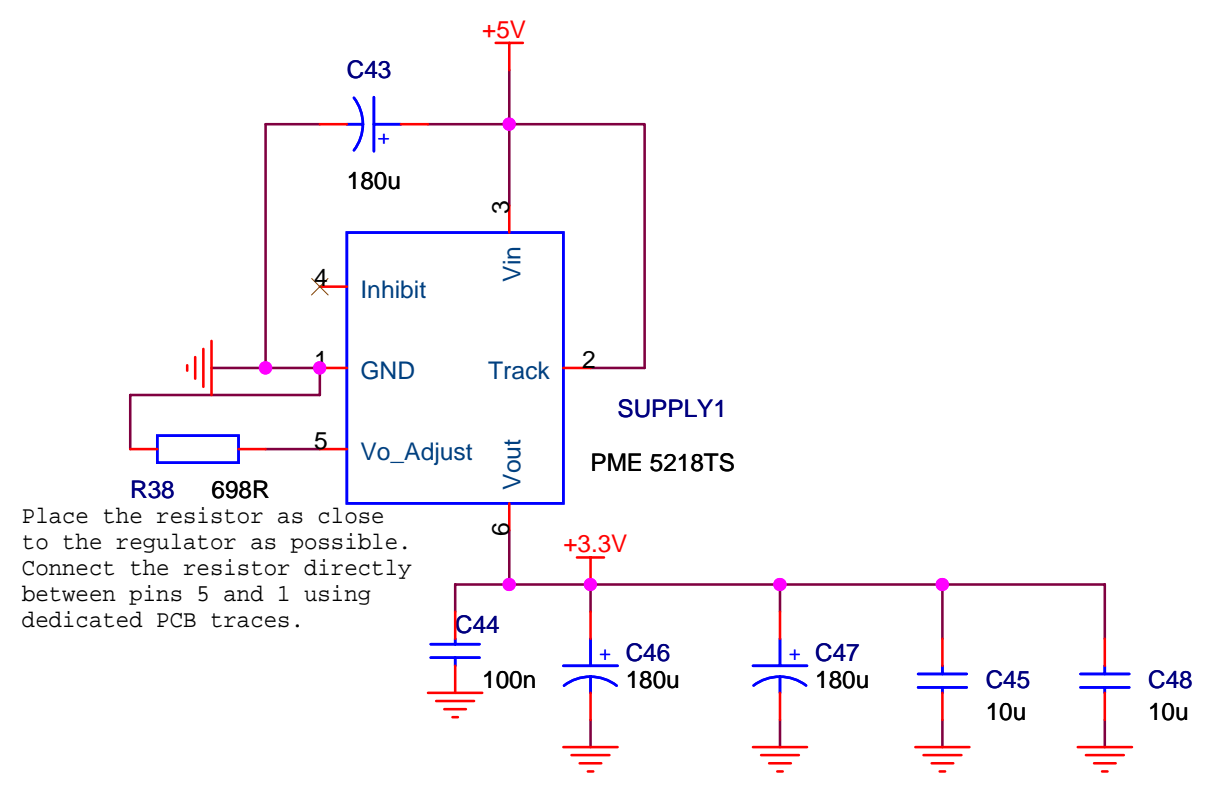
+5V

C43

+

180u

3

Vin

4

Inhibit

1

GND

Track

2

SUPPLY1

5

Vo_Adjust

Vout

PME 5218TS

R38 698R

Place the resistor as close to the regulator as possible. Connect the resistor directly between pins 5 and 1 using dedicated PCB traces.

6

+3.3V

C44

100n

+

C46

180u

+

C47

180u

C45

10u

C48

10u